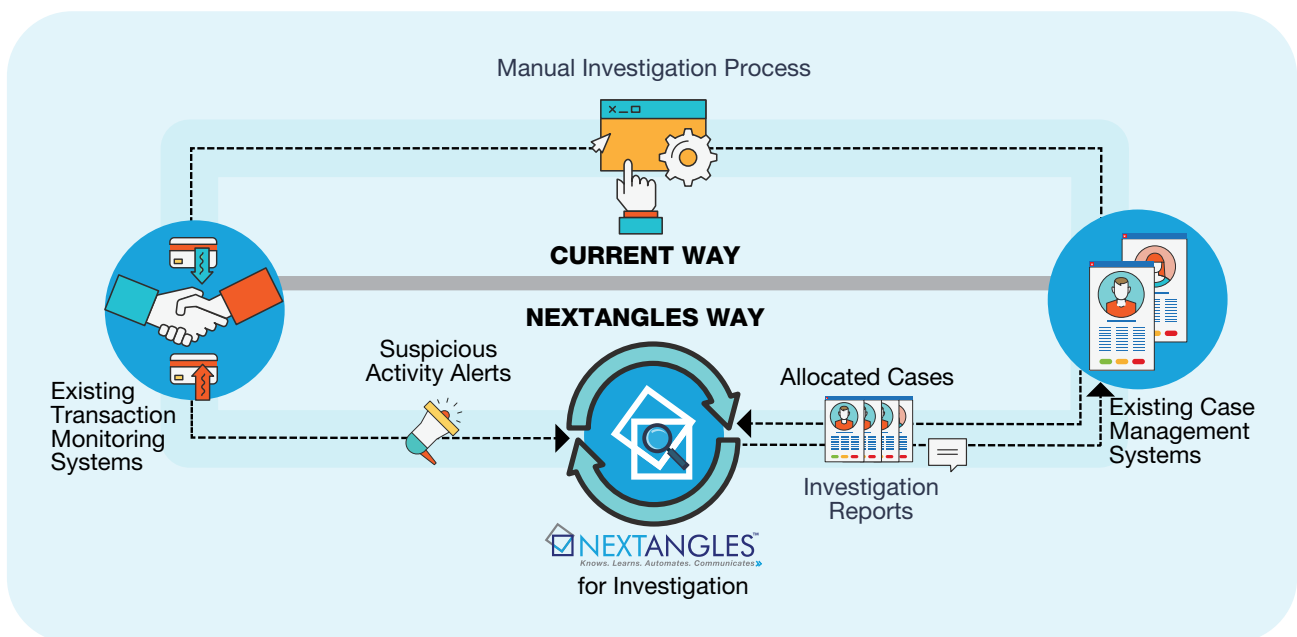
Manual Investigation Process

CURRENT WAY

NEXTANGLES WAY

Existing Transaction Monitoring Systems

Suspicious Activity Alerts

Allocated Cases

Existing Case Management Systems

Investigation Reports

NEXTANGLES™
Knows. Learns. Automates. Communicates

for Investigation